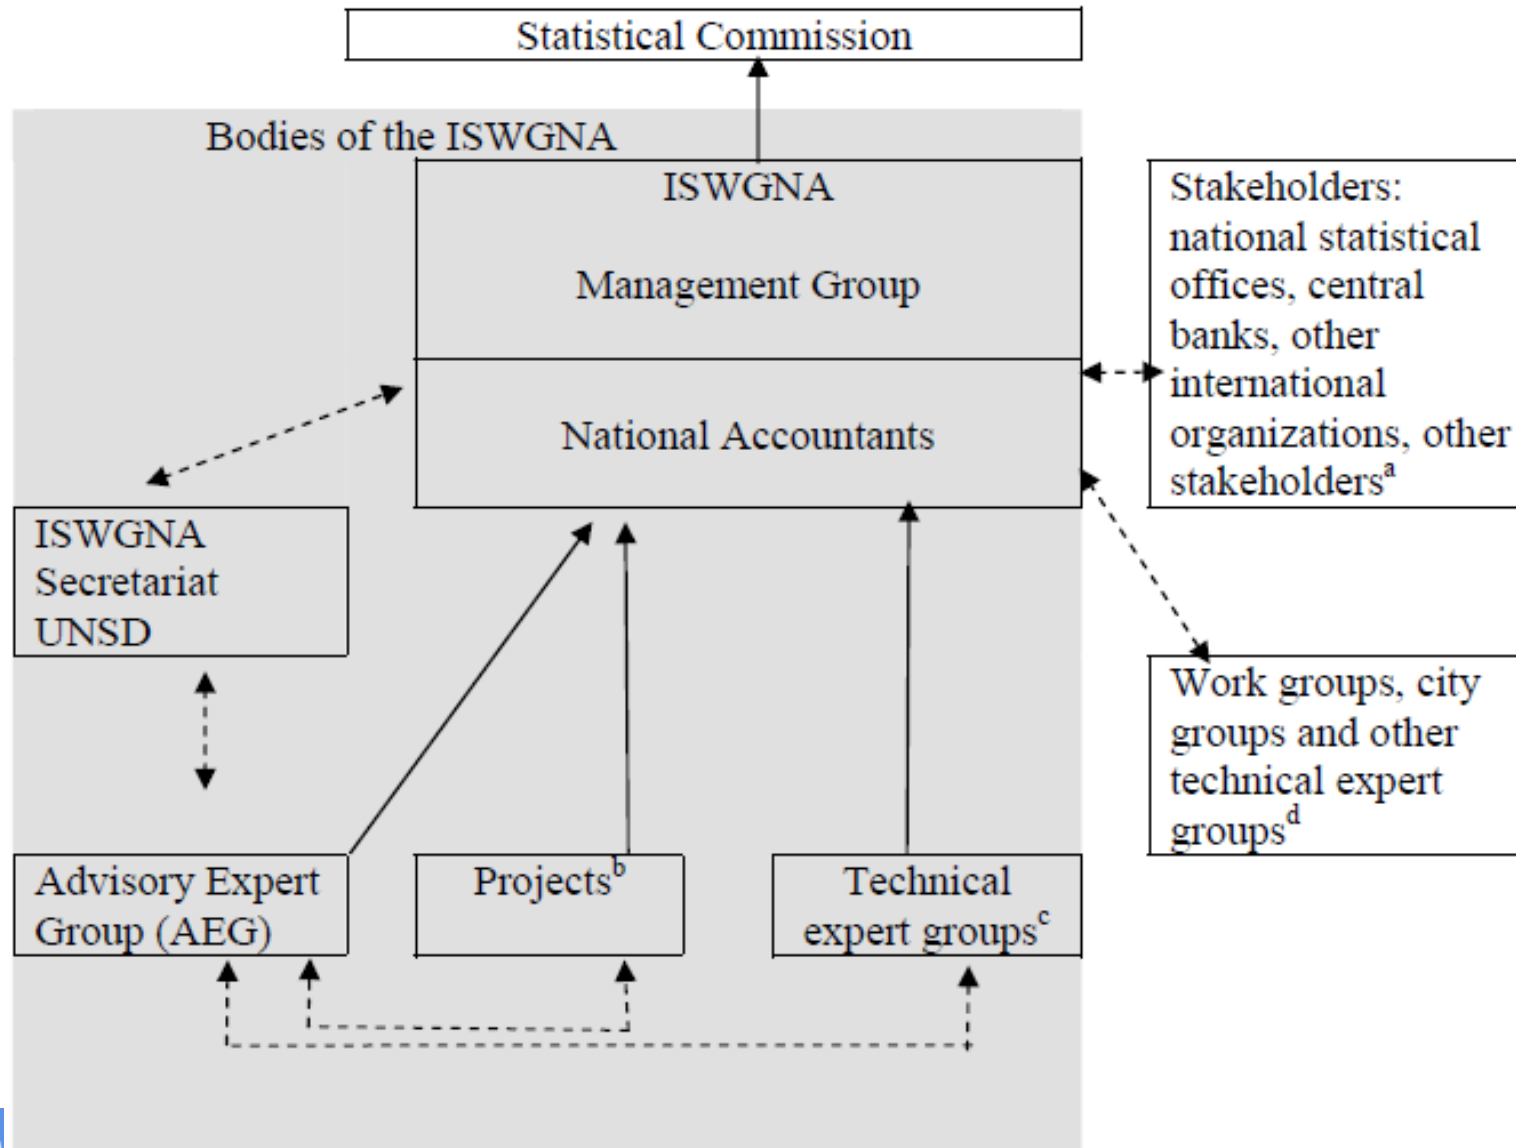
Statistical Commission

Bodies of the ISWGNA

ISWGNA

Management Group

National Accountants

Stakeholders: national statistical offices, central banks, other international organizations, other stakeholders$^{a}$

ISWGNA Secretariat UNSD

Work groups, city groups and other technical expert groups$^{d}$

Advisory Expert Group (AEG)

Projects$^{b}$

Technical expert groups$^{c}$